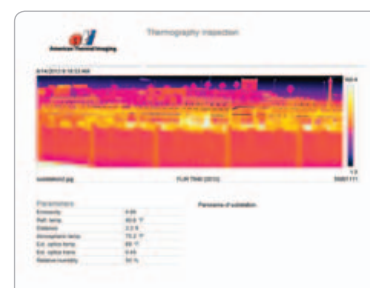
American Thermal Imaging

Thermography inspection

8/14/2013 8:18:53 AM

160.4

1.8

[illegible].jpg

FLIR T640 (2013)

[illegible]

Parameters

Panorama of substation

| | |
|---|---|
| Emissivity | 0.95 |
| Refl. temp. | 80.6 °F |
| Distance | 3.3 ft |
| Atmospheric temp. | 70.2 °F |
| Ext. optics temp. | 68 °F |
| Ext. optics trans. | 0.65 |
| Relative humidity | 50 % |